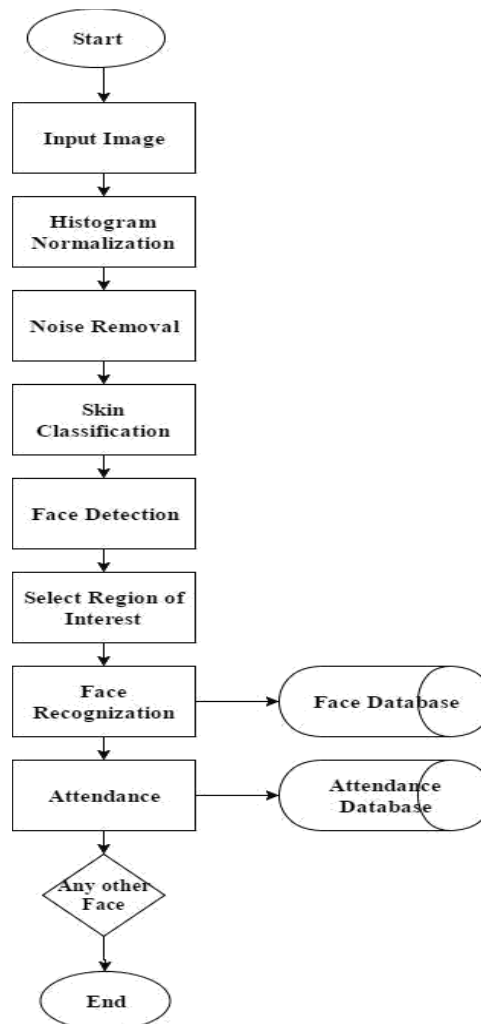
Start

Input Image

Histogram Normalization

Noise Removal

Skin Classification

Face Detection

Select Region of Interest

Face Recognization

Face Database

Attendance

Attendance Database

Any other Face

End